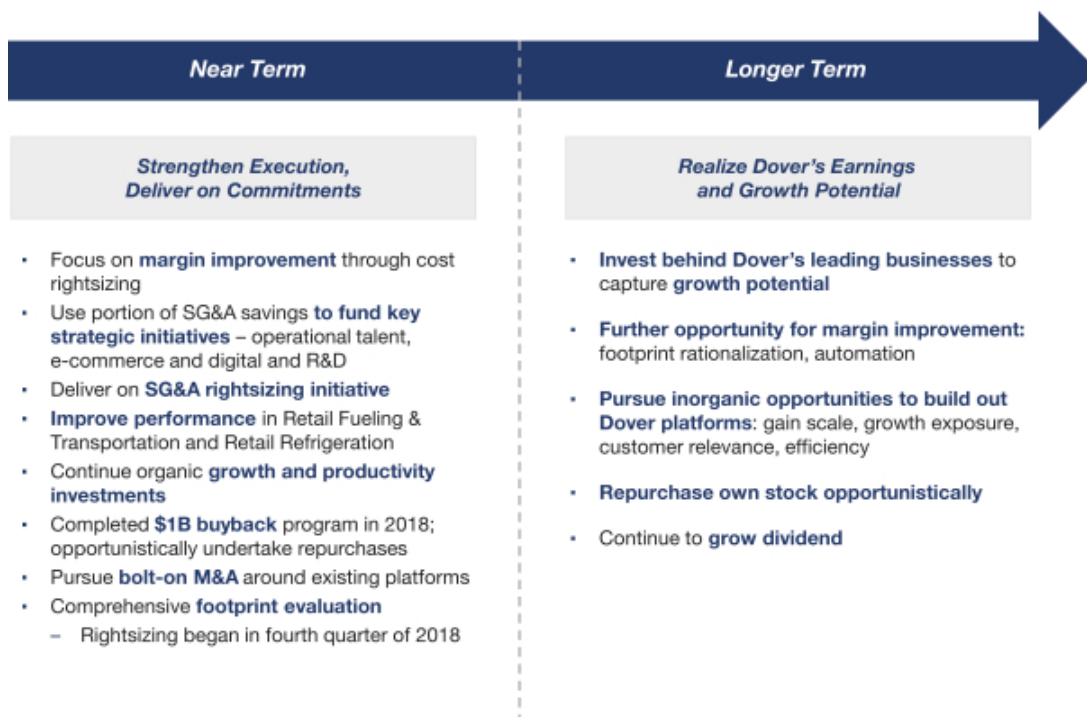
Near Term

Strengthen Execution, Deliver on Commitments

- Focus on margin improvement through cost rightsizing
- Use portion of SG&A savings to fund key strategic initiatives – operational talent, e-commerce and digital and R&D
- Deliver on SG&A rightsizing initiative
- Improve performance in Retail Fueling & Transportation and Retail Refrigeration
- Continue organic growth and productivity investments
- Completed $1B buyback program in 2018; opportunistically undertake repurchases
- Pursue bolt-on M&A around existing platforms
- Comprehensive footprint evaluation
  – Rightsizing began in fourth quarter of 2018

Longer Term

Realize Dover's Earnings and Growth Potential

- Invest behind Dover's leading businesses to capture growth potential
- Further opportunity for margin improvement: footprint rationalization, automation
- Pursue inorganic opportunities to build out Dover platforms: gain scale, growth exposure, customer relevance, efficiency
- Repurchase own stock opportunistically
- Continue to grow dividend